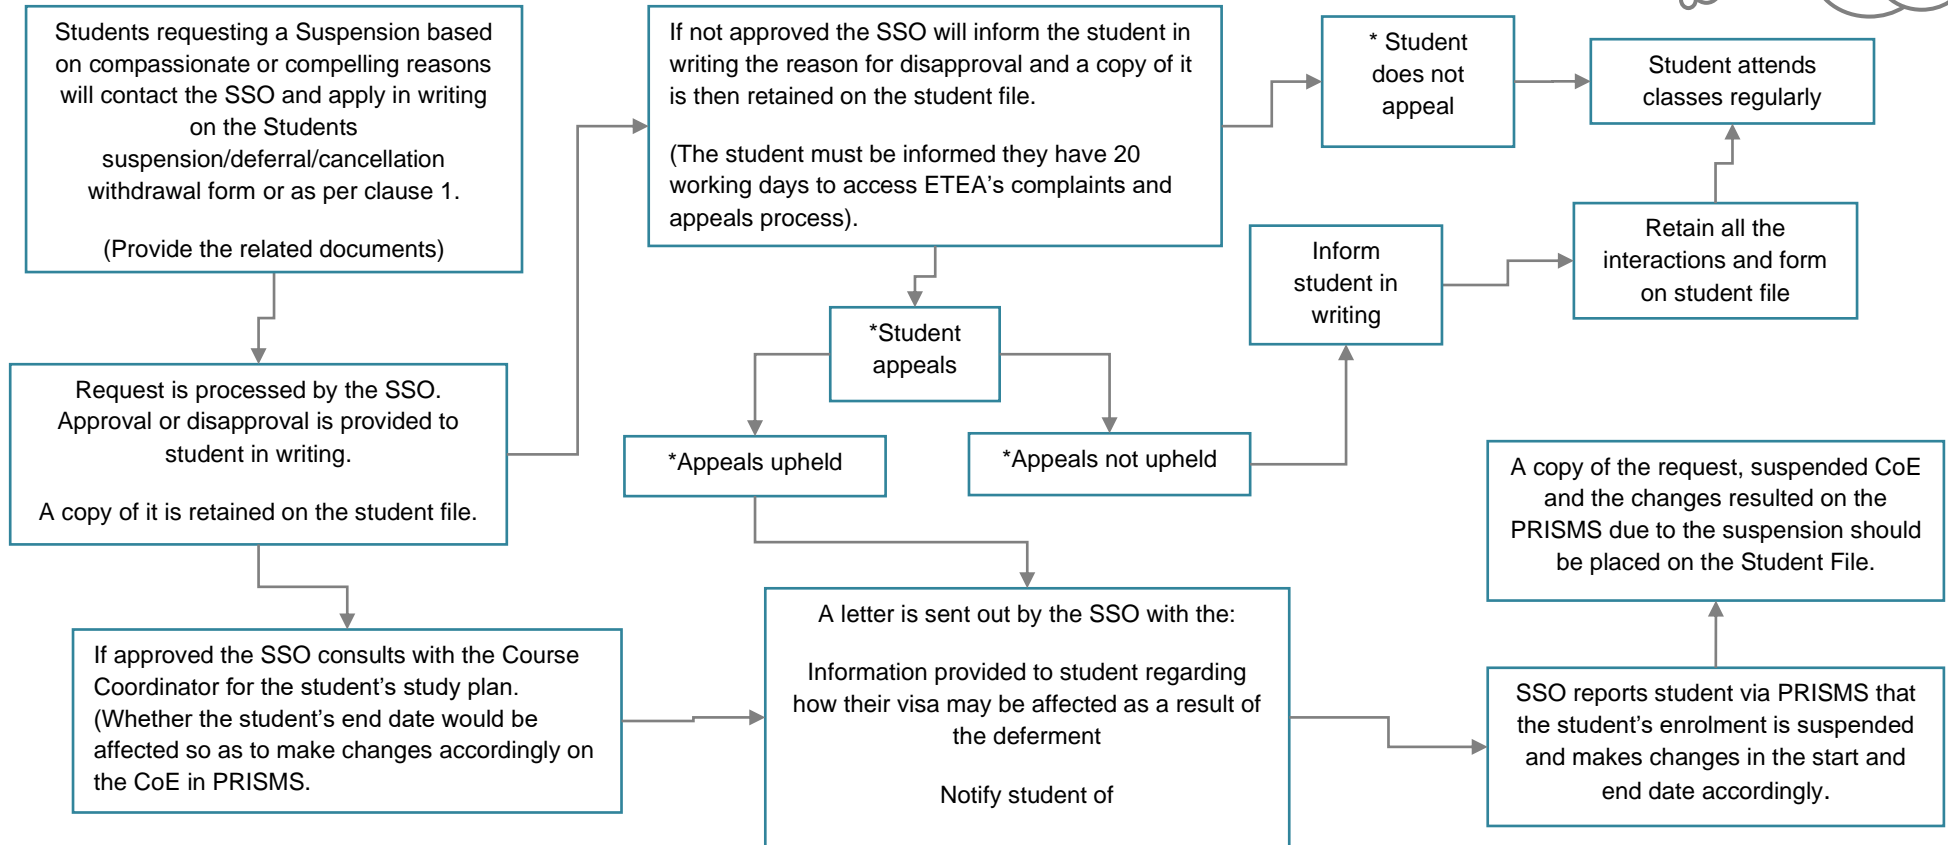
Students requesting a Suspension based on compassionate or compelling reasons will contact the SSO and apply in writing on the Students suspension/deferral/cancellation withdrawal form or as per clause 1.

(Provide the related documents)

Request is processed by the SSO. Approval or disapproval is provided to student in writing.

A copy of it is retained on the student file.

If approved the SSO consults with the Course Coordinator for the student's study plan. (Whether the student's end date would be affected so as to make changes accordingly on the CoE in PRISMS.

If not approved the SSO will inform the student in writing the reason for disapproval and a copy of it is then retained on the student file.

(The student must be informed they have 20 working days to access ETEA's complaints and appeals process).

*Student appeals

*Appeals upheld

*Appeals not upheld

A letter is sent out by the SSO with the:

Information provided to student regarding how their visa may be affected as a result of the deferment

Notify student of

* Student does not appeal

Student attends classes regularly

Inform student in writing

Retain all the interactions and form on student file

A copy of the request, suspended CoE and the changes resulted on the PRISMS due to the suspension should be placed on the Student File.

SSO reports student via PRISMS that the student's enrolment is suspended and makes changes in the start and end date accordingly.